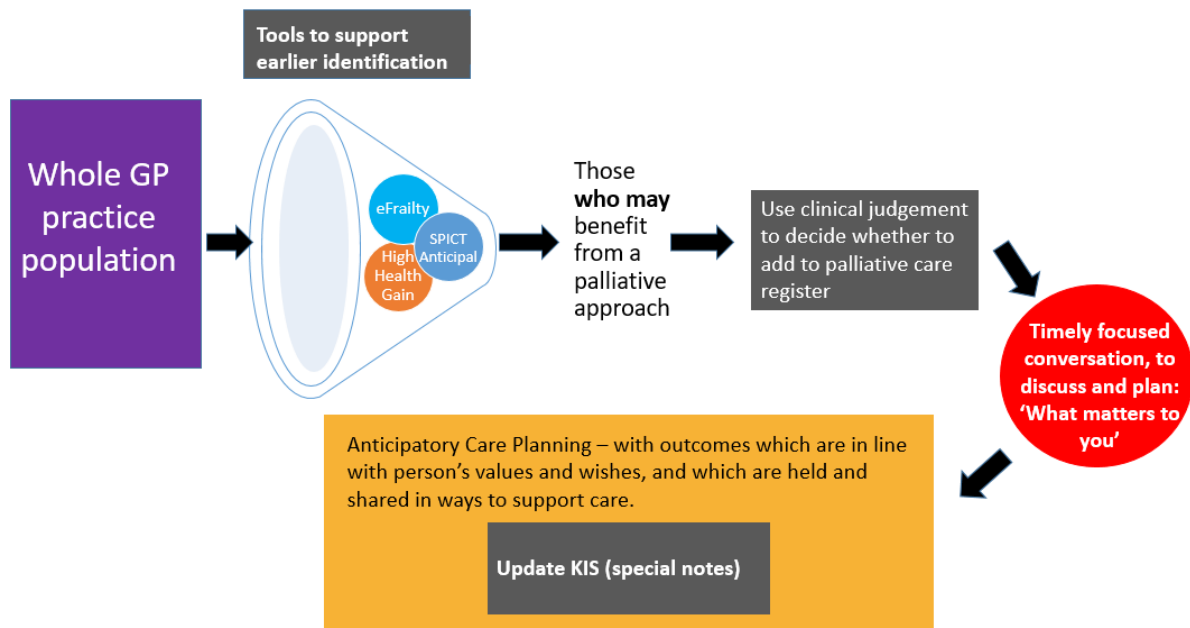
Tools to support earlier identification

Whole GP practice population

eFrailty

SPICT Anticipal

High Health Gain

Those **who may** benefit from a palliative approach

Use clinical judgement to decide whether to add to palliative care register

Timely focused conversation, to discuss and plan: 'What matters to you'

Anticipatory Care Planning – with outcomes which are in line with person's values and wishes, and which are held and shared in ways to support care.

Update KIS (special notes)